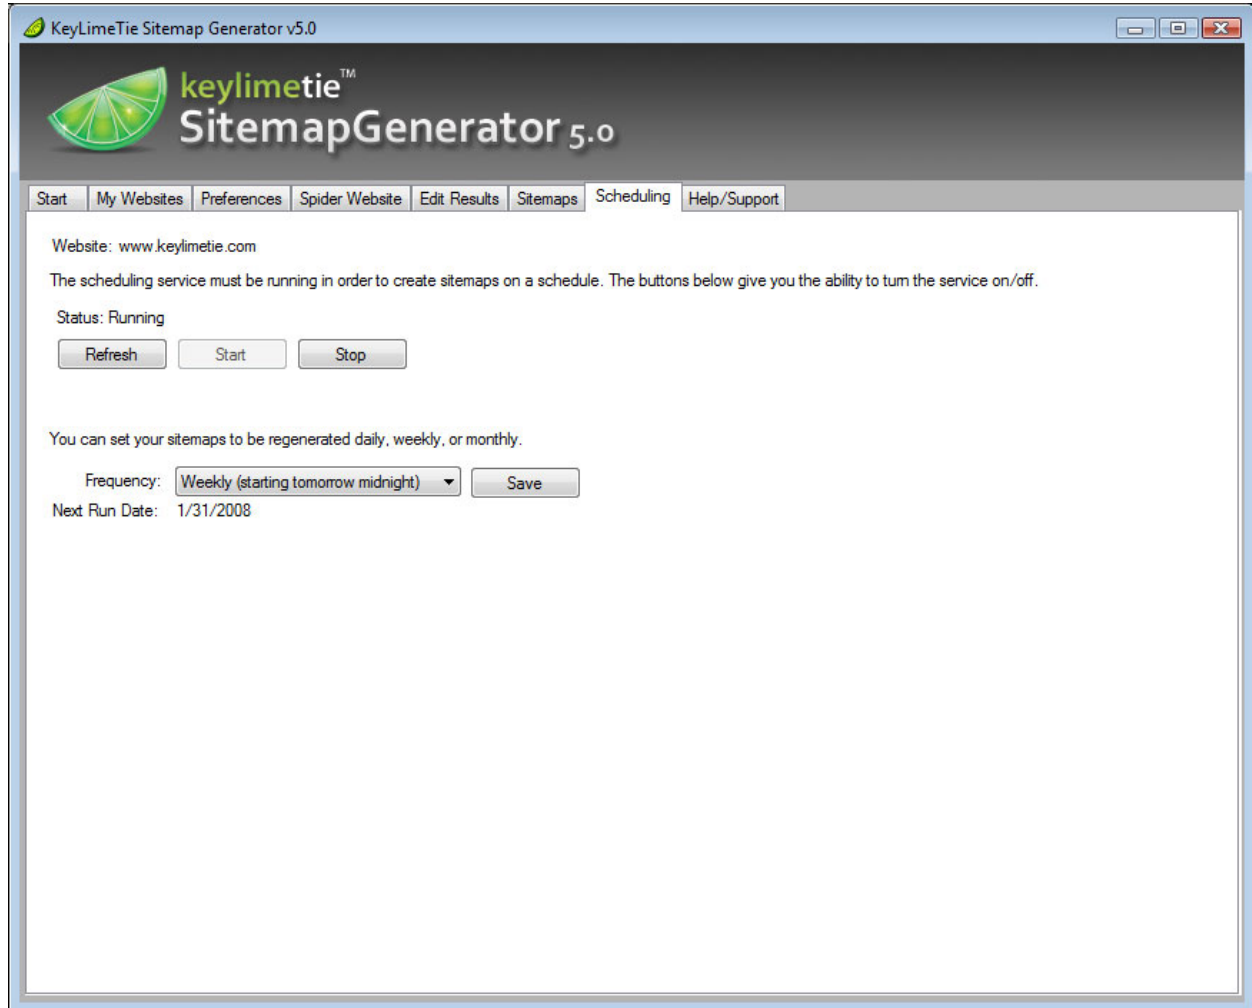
KeyLimeTie Sitemap Generator v5.0

keylimetie™
SitemapGenerator 5.0

Start | My Websites | Preferences | Spider Website | Edit Results | Sitemaps | Scheduling | Help/Support

Website: www.keylimetie.com

The scheduling service must be running in order to create sitemaps on a schedule. The buttons below give you the ability to turn the service on/off.

Status: Running

Refresh Start Stop

You can set your sitemaps to be regenerated daily, weekly, or monthly.

Frequency: Weekly (starting tomorrow midnight) Save

Next Run Date: 1/31/2008